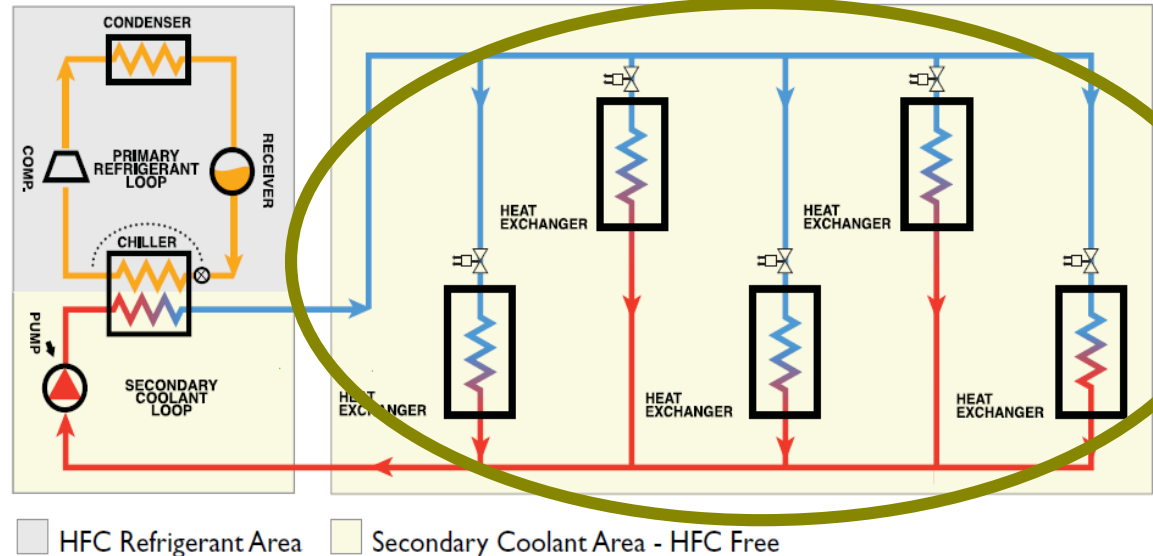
CONDENSER

COMP.

PRIMARY REFRIGERANT LOOP

RECEIVER

CHILLER

PUMP

SECONDARY COOLANT LOOP

HEAT EXCHANGER

HEAT EXCHANGER

HEAT EXCHANGER

HEAT EXCHANGER

HEAT EXCHANGER

HEAT EXCHANGER

HFC Refrigerant Area

Secondary Coolant Area - HFC Free